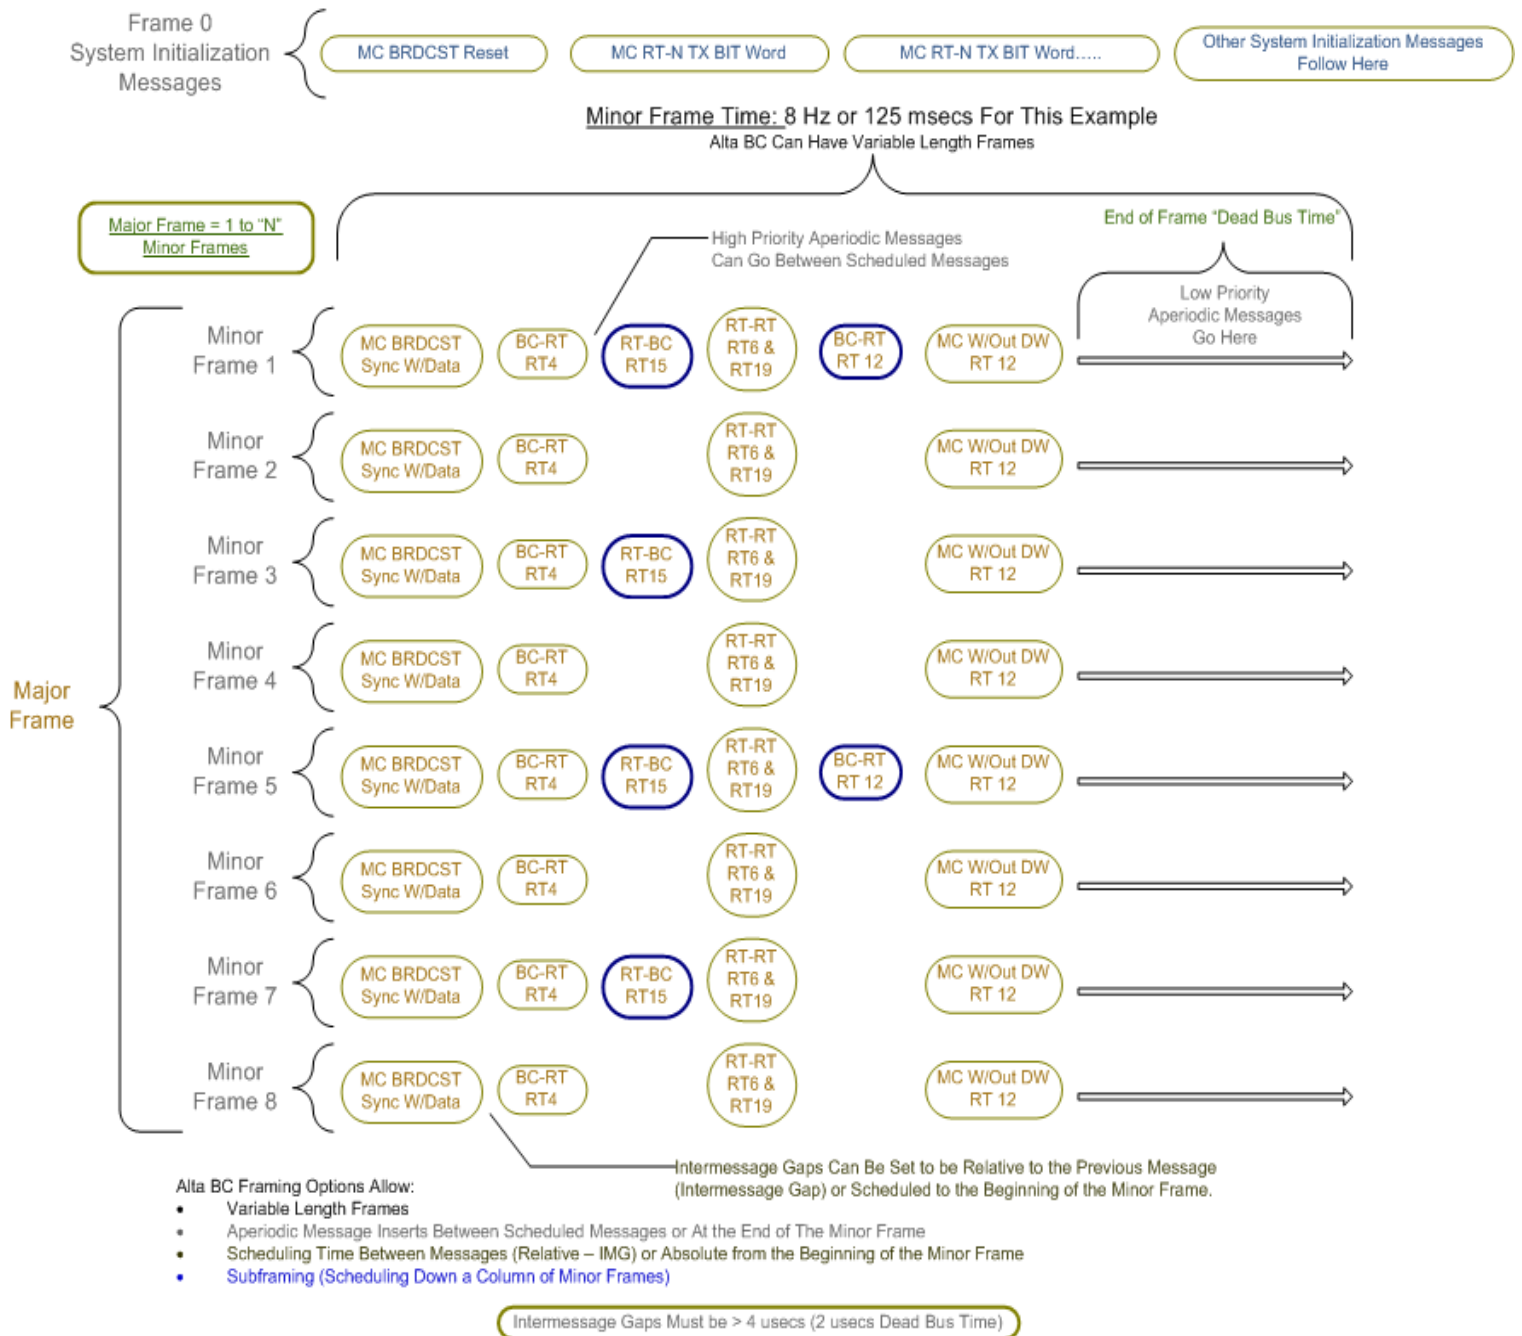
Frame 0
System Initialization
Messages

MC BRDCST Reset

MC RT-N TX BIT Word

MC RT-N TX BIT Word.....

Other System Initialization Messages
Follow Here

Minor Frame Time: 8 Hz or 125 msecs For This Example
Alta BC Can Have Variable Length Frames

Major Frame = 1 to "N"
Minor Frames

End of Frame "Dead Bus Time"

High Priority Aperiodic Messages
Can Go Between Scheduled Messages

Low Priority
Aperiodic Messages
Go Here

Major
Frame

Minor
Frame 1

MC BRDCST
Sync W/Data

BC-RT
RT4

RT-BC
RT15

RT-RT
RT6 &
RT19

BC-RT
RT 12

MC W/Out DW
RT 12

Minor
Frame 2

MC BRDCST
Sync W/Data

BC-RT
RT4

RT-RT
RT6 &
RT19

MC W/Out DW
RT 12

Minor
Frame 3

MC BRDCST
Sync W/Data

BC-RT
RT4

RT-BC
RT15

RT-RT
RT6 &
RT19

MC W/Out DW
RT 12

Minor
Frame 4

MC BRDCST
Sync W/Data

BC-RT
RT4

RT-RT
RT6 &
RT19

MC W/Out DW
RT 12

Minor
Frame 5

MC BRDCST
Sync W/Data

BC-RT
RT4

RT-BC
RT15

RT-RT
RT6 &
RT19

BC-RT
RT 12

MC W/Out DW
RT 12

Minor
Frame 6

MC BRDCST
Sync W/Data

BC-RT
RT4

RT-RT
RT6 &
RT19

MC W/Out DW
RT 12

Minor
Frame 7

MC BRDCST
Sync W/Data

BC-RT
RT4

RT-BC
RT15

RT-RT
RT6 &
RT19

MC W/Out DW
RT 12

Minor
Frame 8

MC BRDCST
Sync W/Data

BC-RT
RT4

RT-RT
RT6 &
RT19

MC W/Out DW
RT 12

Intermessage Gaps Can Be Set to be Relative to the Previous Message (Intermessage Gap) or Scheduled to the Beginning of the Minor Frame.

Alta BC Framing Options Allow:
• Variable Length Frames
• Aperiodic Message Inserts Between Scheduled Messages or At the End of The Minor Frame
• Scheduling Time Between Messages (Relative – IMG) or Absolute from the Beginning of the Minor Frame
• Subframing (Scheduling Down a Column of Minor Frames)

Intermessage Gaps Must be > 4 usecs (2 usecs Dead Bus Time)